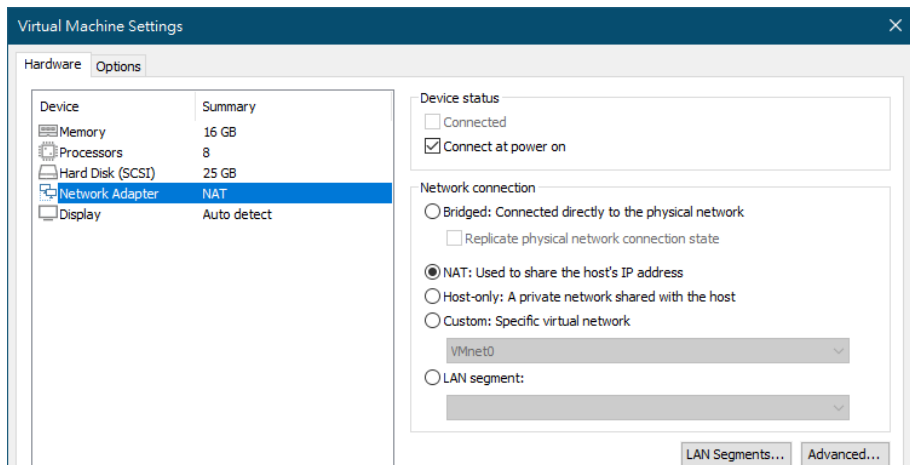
Virtual Machine Settings

Hardware Options

| Device | Summary |
|---|---|
| Memory | 16 GB |
| Processors | 8 |
| Hard Disk (SCSI) | 25 GB |
| Network Adapter | NAT |
| Display | Auto detect |

Device status

Connected

Connect at power on

Network connection

Bridged: Connected directly to the physical network

Replicate physical network connection state

NAT: Used to share the host's IP address

Host-only: A private network shared with the host

Custom: Specific virtual network

VMnet0

LAN segment:

LAN Segments... Advanced...